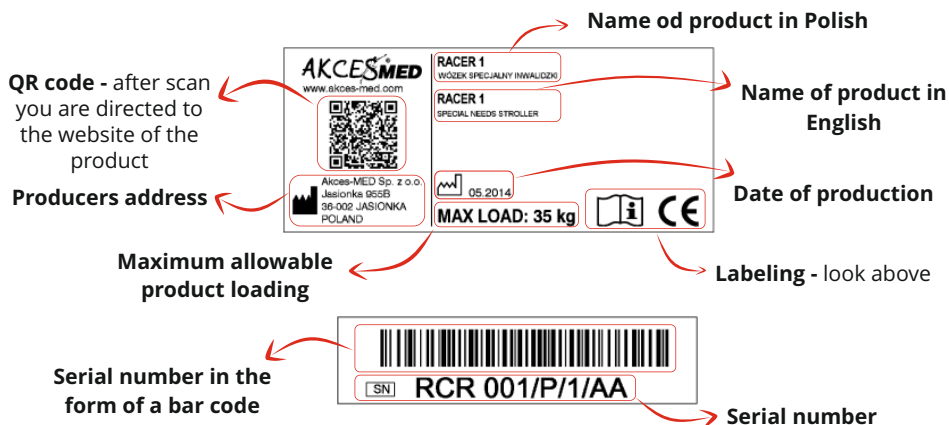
Name od product in Polish

AKCESMED
www.akces-med.com

RACER 1
WÓZEK SPECJALNY INWALIDZKI

RACER 1
SPECIAL NEEDS STROLLER

Name of product in English

QR code - after scan you are directed to the website of the product

05.2014

Date of production

Producers address

Akces-MED Sp. z o.o.
Jasionka 955B
36-002 JASIONKA
POLAND

MAX LOAD: 35 kg

CE

Maximum allowable product loading

Labeling - look above

SN RCR 001/P/1/AA

Serial number in the form of a bar code

Serial number